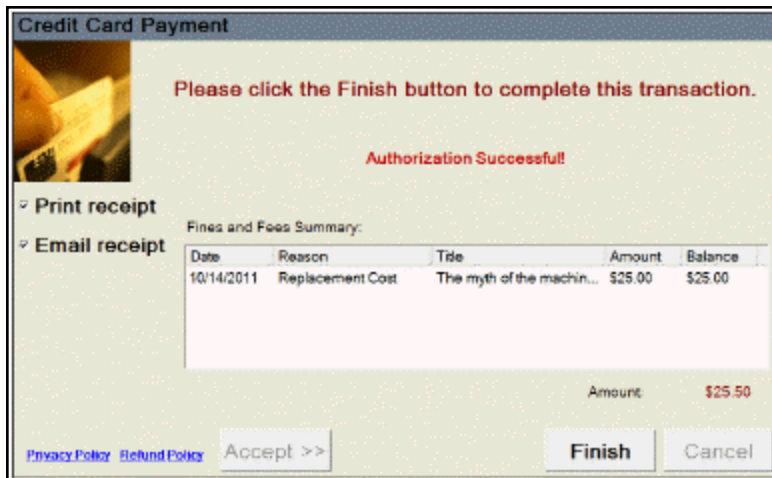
Credit Card Payment

Please click the Finish button to complete this transaction.

Authorization Successful!

Print receipt

Email receipt

Fines and Fees Summary:

| Date | Reason | Title | Amount | Balance |
|---|---|---|---|---|
| 10/14/2011 | Replacement Cost | The myth of the machin... | $25.00 | $25.00 |

Amount: $25.50

Privacy Policy Refund Policy Accept >> Finish Cancel